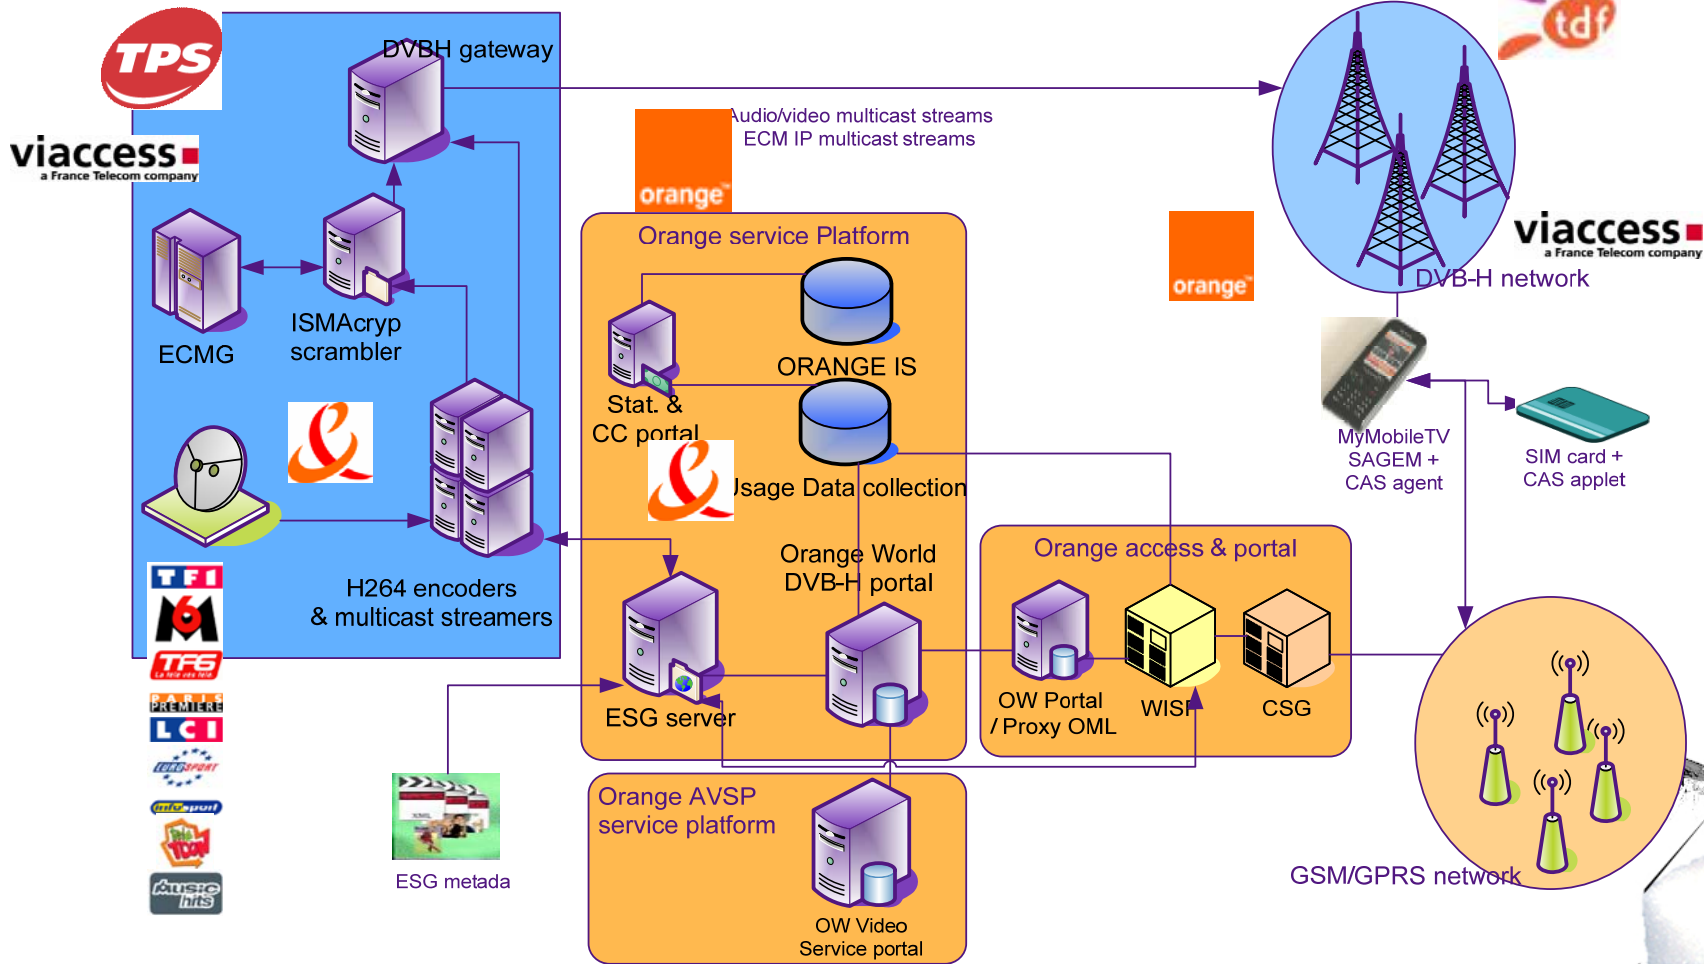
TPS

viaccess
a France Telecom company

DVBH gateway

Audio/video multicast streams
ECM IP multicast streams

tdf

orange

Orange service Platform

ECMG

ISMAcryp scrambler

Stat. & CC portal

ORANGE IS

Usage Data collection

orange

viaccess
a France Telecom company

DVB-H network

MyMobileTV SAGEM + CAS agent

SIM card + CAS applet

H264 encoders & multicast streamers

Orange World DVB-H portal

Orange access & portal

ESG server

OW Portal / Proxy OML

WISP

CSG

TF1

M6

TF6

PARIS PREMIERE

LCI

EUROSPORT

infosport

TIJI TOON

Music hits

ESG metada

Orange AVSP service platform

OW Video Service portal

GSM/GPRS network